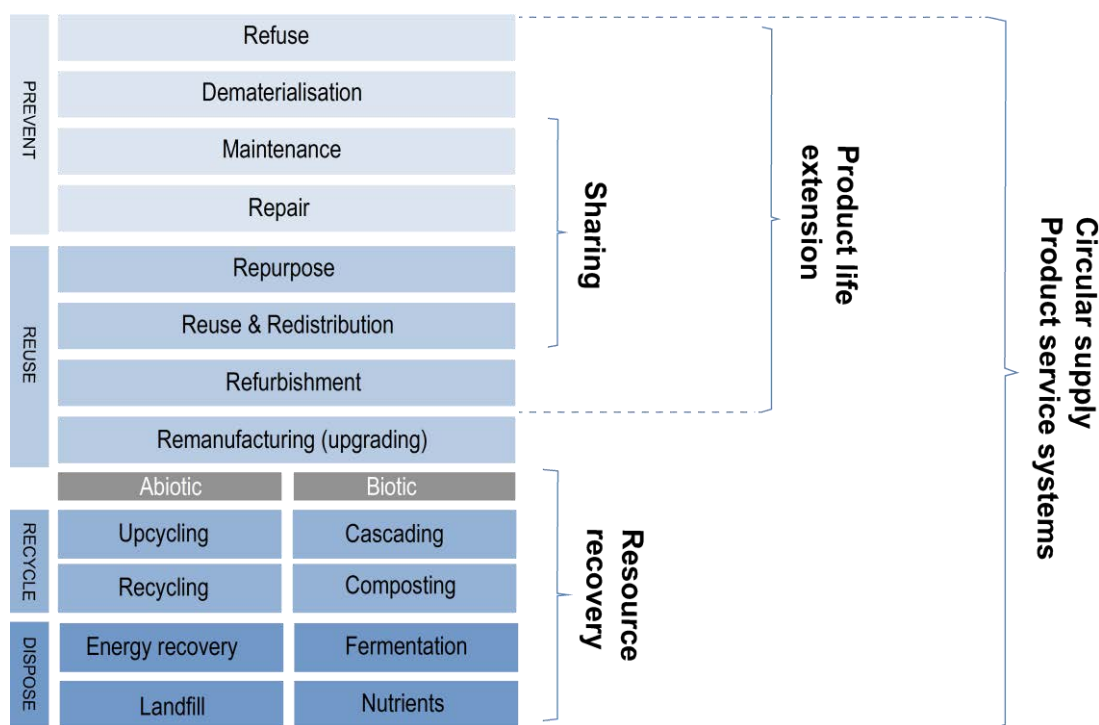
PREVENT

Refuse

Dematerialisation

Maintenance

Repair

REUSE

Repurpose

Reuse & Redistribution

Refurbishment

Remanufacturing (upgrading)

Abiotic

Biotic

RECYCLE

Upcycling

Cascading

Recycling

Composting

DISPOSE

Energy recovery

Fermentation

Landfill

Nutrients

Sharing

Product life extension

Resource recovery

Circular supply
Product service systems